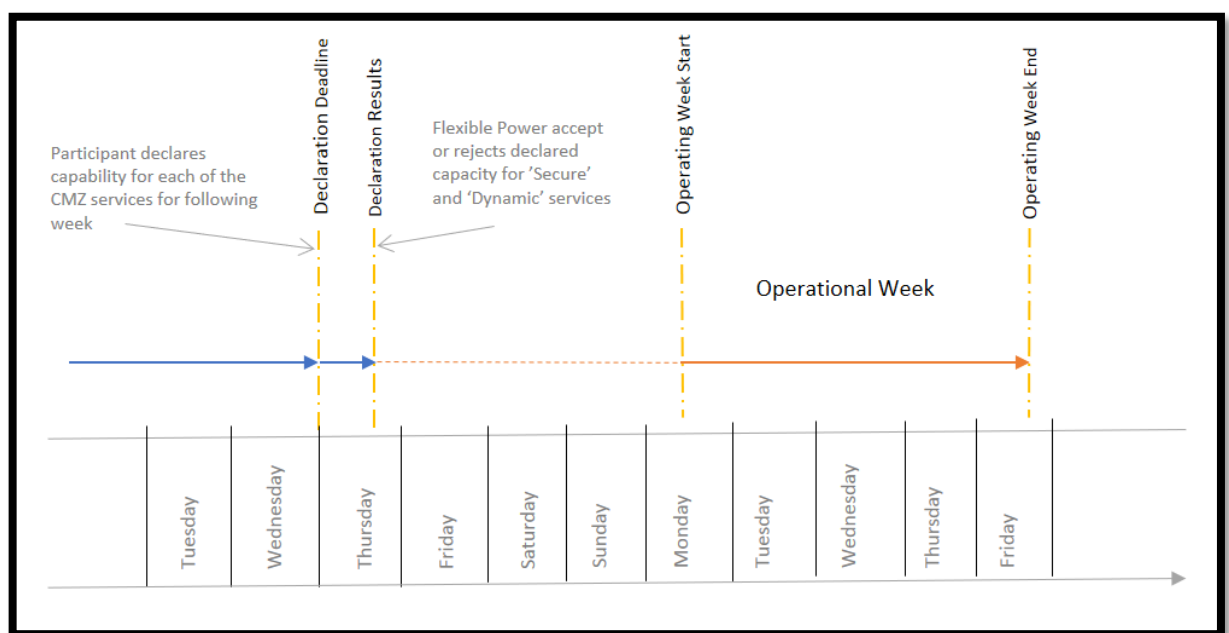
Declaration Deadline

Declaration Results

Operating Week Start

Operating Week End

Participant declares capability for each of the CMZ services for following week

Flexible Power accept or rejects declared capacity for 'Secure' and 'Dynamic' services

Operational Week

Tuesday

Wednesday

Thursday

Friday

Saturday

Sunday

Monday

Tuesday

Wednesday

Thursday

Friday